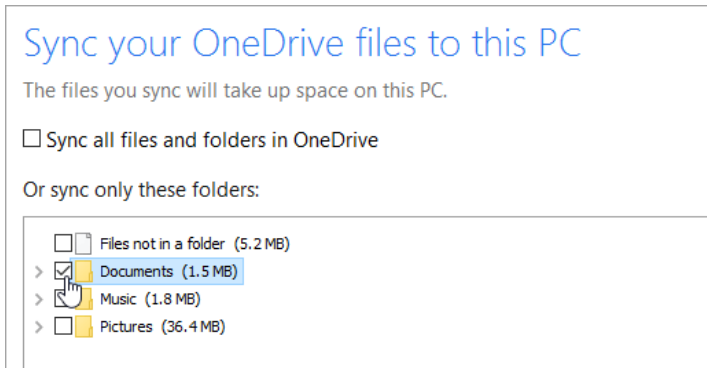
Sync your OneDrive files to this PC

The files you sync will take up space on this PC.

☐ Sync all files and folders in OneDrive

Or sync only these folders:

☐ Files not in a folder (5.2 MB)
☑ Documents (1.5 MB)
☑ Music (1.8 MB)
☐ Pictures (36.4 MB)